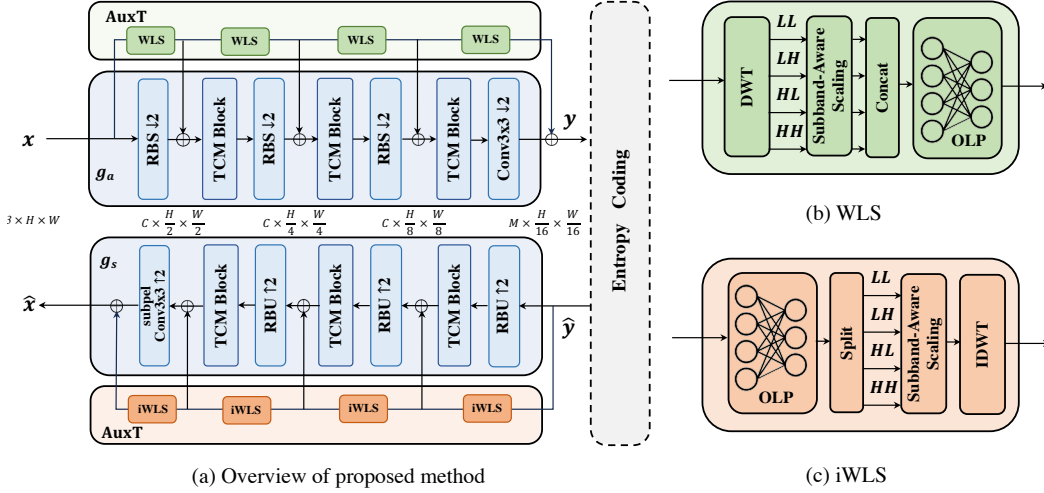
AuxT

WLS WLS WLS WLS

$x$

RBS ↓2 TCM Block RBS ↓2 TCM Block RBS ↓2 TCM Block Conv3x3 ↓2

$y$

$g_a$

$3 \times H \times W$ $C \times \frac{H}{2} \times \frac{W}{2}$ $C \times \frac{H}{4} \times \frac{W}{4}$ $C \times \frac{H}{8} \times \frac{W}{8}$ $M \times \frac{H}{16} \times \frac{W}{16}$

$g_s$

$\hat{x}$

subpel Conv3x3 ↑2 TCM Block RBU ↑2 TCM Block RBU ↑2 TCM Block RBU ↑2

$\hat{y}$

iWLS iWLS iWLS iWLS

AuxT

Entropy Coding

(a) Overview of proposed method

DWT $LL$ $LH$ $HL$ $HH$ Subband-Aware Scaling Concat OLP

(b) WLS

OLP Split $LL$ $LH$ $HL$ $HH$ Subband-Aware Scaling IDWT

(c) iWLS